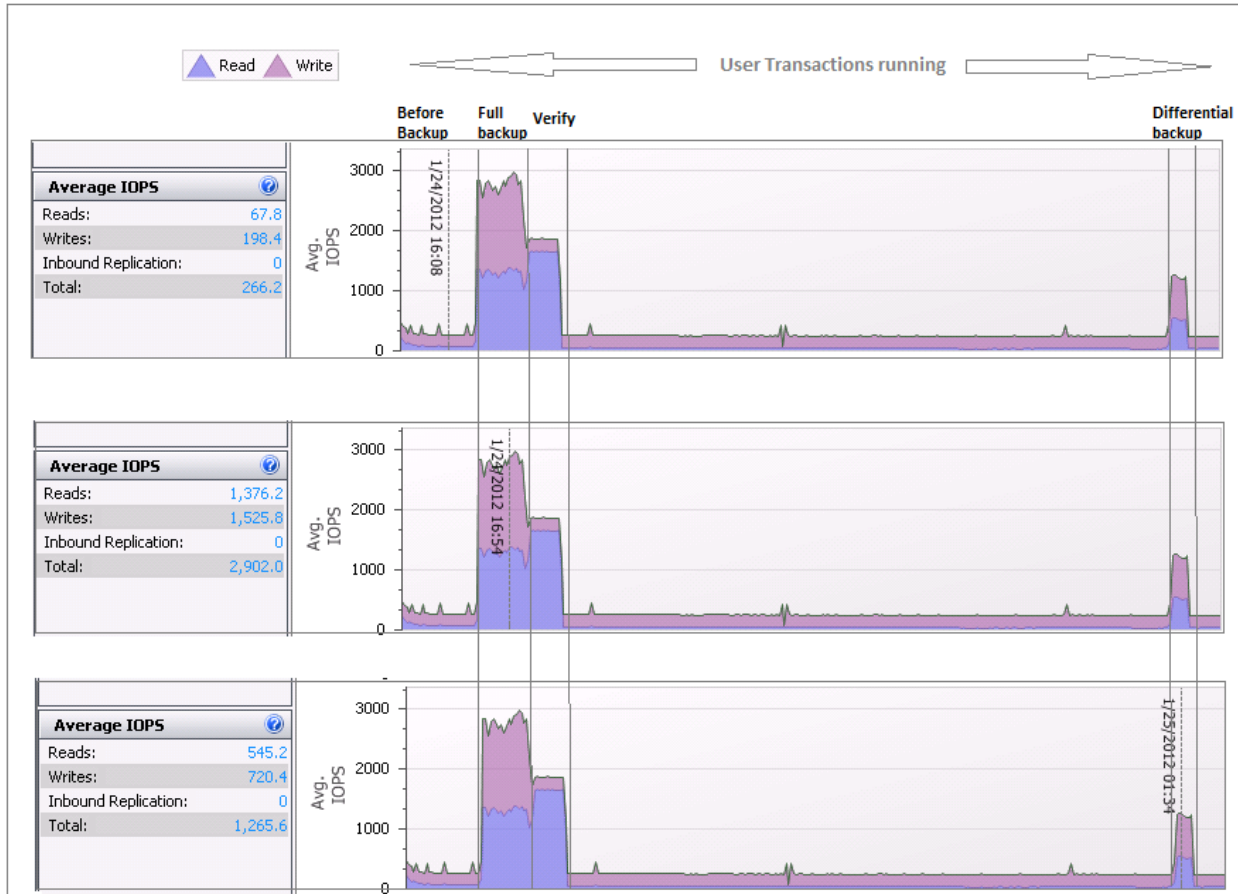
Read Write

User Transactions running

Before Backup

Full backup

Verify

Differential backup

Average IOPS

| | |
|---|---|
| Reads: | 67.8 |
| Writes: | 198.4 |
| Inbound Replication: | 0 |
| Total: | 266.2 |

Avg. IOPS

3000
2000
1000
0

1/24/2012 16:08

Average IOPS

| | |
|---|---|
| Reads: | 1,376.2 |
| Writes: | 1,525.8 |
| Inbound Replication: | 0 |
| Total: | 2,902.0 |

Avg. IOPS

3000
2000
1000
0

1/24/2012 16:54

Average IOPS

| | |
|---|---|
| Reads: | 545.2 |
| Writes: | 720.4 |
| Inbound Replication: | 0 |
| Total: | 1,265.6 |

Avg. IOPS

3000
2000
1000
0

1/25/2012 01:34